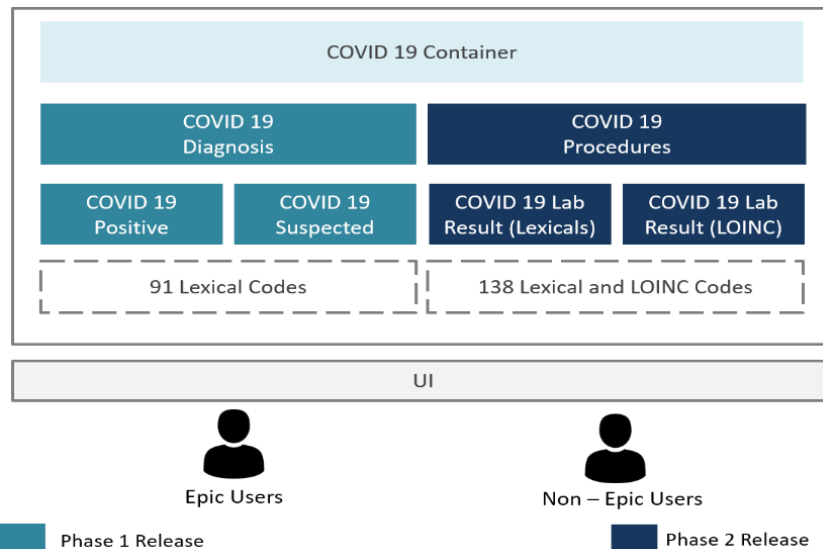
COVID 19 Container

COVID 19 Diagnosis

COVID 19 Procedures

COVID 19 Positive

COVID 19 Suspected

COVID 19 Lab Result (Lexicals)

COVID 19 Lab Result (LOINC)

91 Lexical Codes

138 Lexical and LOINC Codes

UI

Epic Users

Non – Epic Users

Phase 1 Release

Phase 2 Release